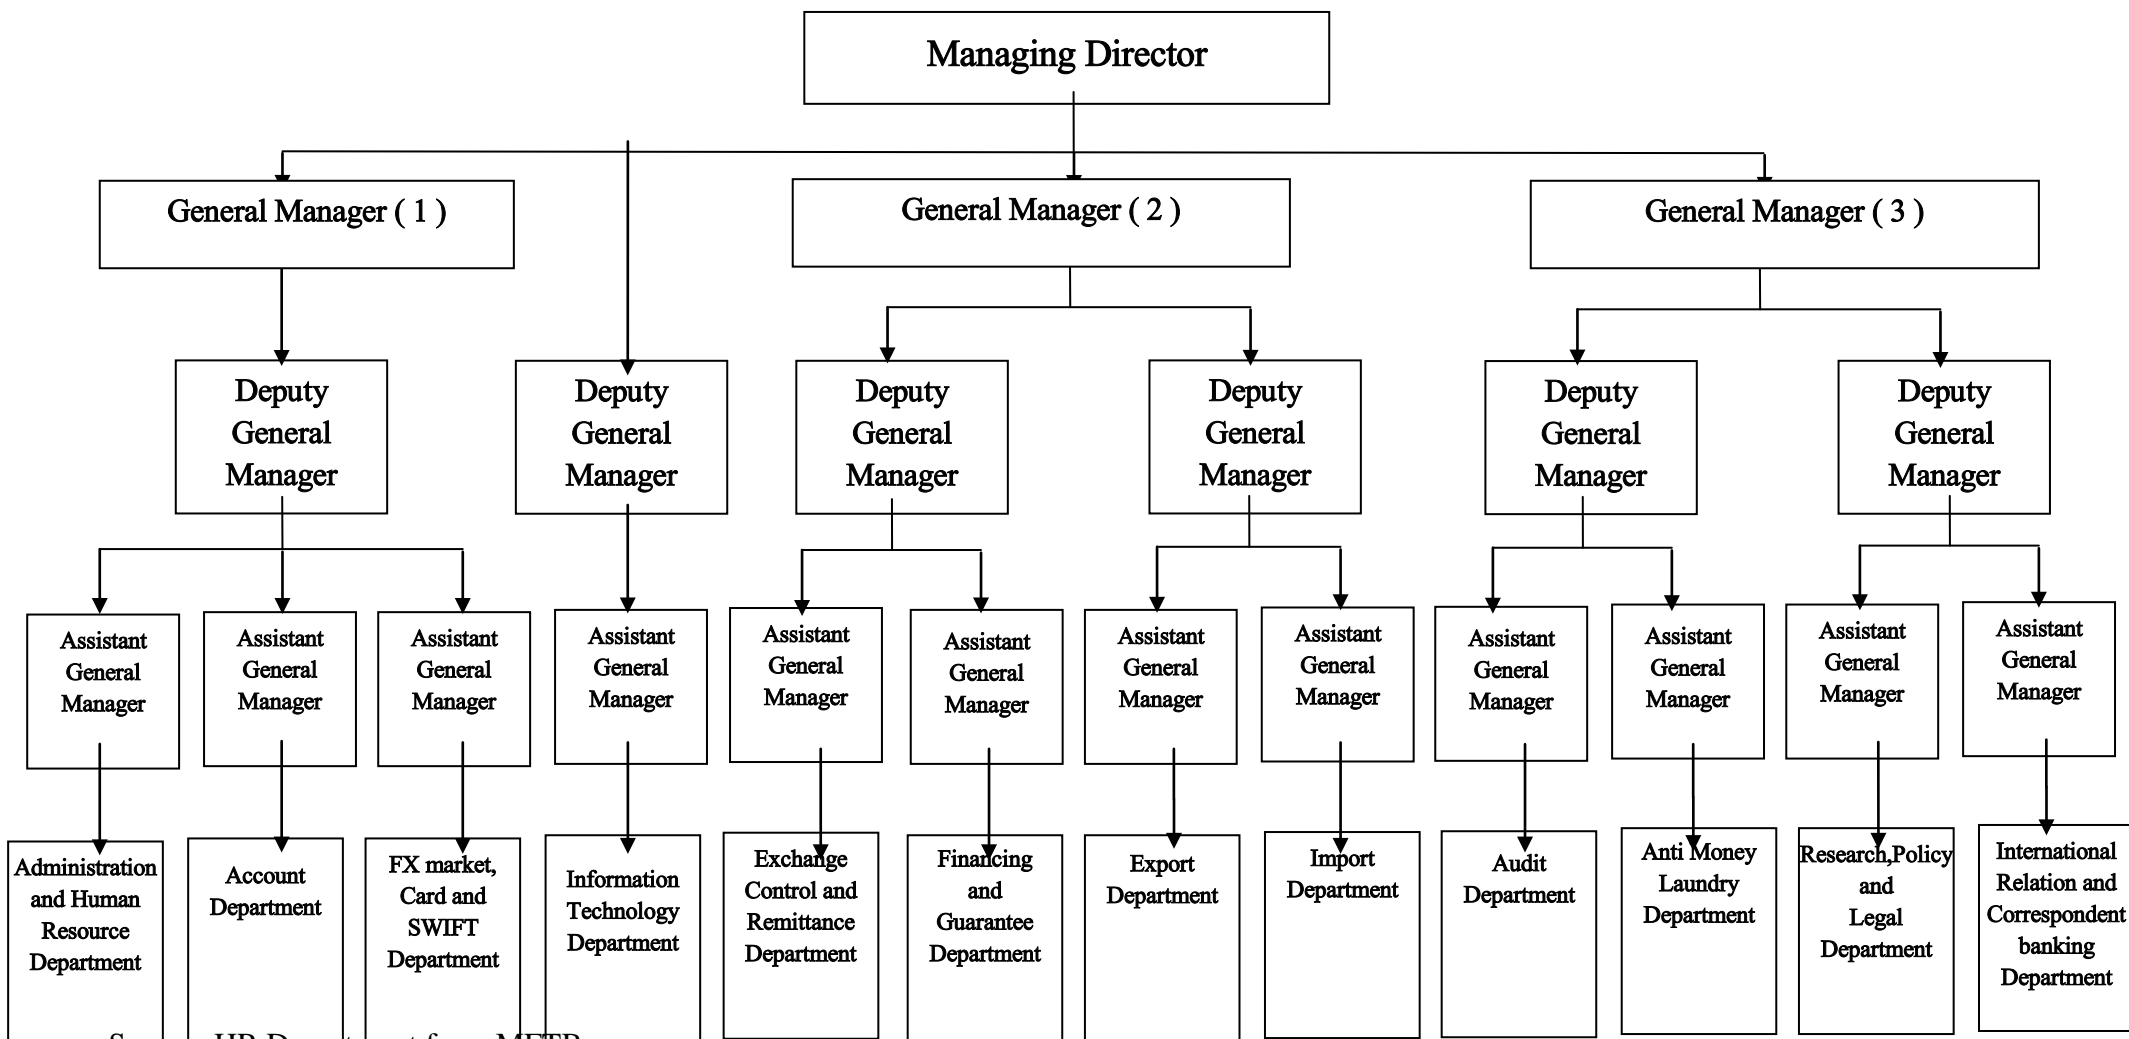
Managing Director

General Manager ( 1 )

General Manager ( 2 )

General Manager ( 3 )

Deputy General Manager

Deputy General Manager

Deputy General Manager

Deputy General Manager

Deputy General Manager

Deputy General Manager

Assistant General Manager

Assistant General Manager

Assistant General Manager

Assistant General Manager

Assistant General Manager

Assistant General Manager

Assistant General Manager

Assistant General Manager

Assistant General Manager

Assistant General Manager

Assistant General Manager

Assistant General Manager

Administration and Human Resource Department

Account Department

FX market, Card and SWIFT Department

Information Technology Department

Exchange Control and Remittance Department

Financing and Guarantee Department

Export Department

Import Department

Audit Department

Anti Money Laundry Department

Research,Policy and Legal Department

International Relation and Correspondent banking Department

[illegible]